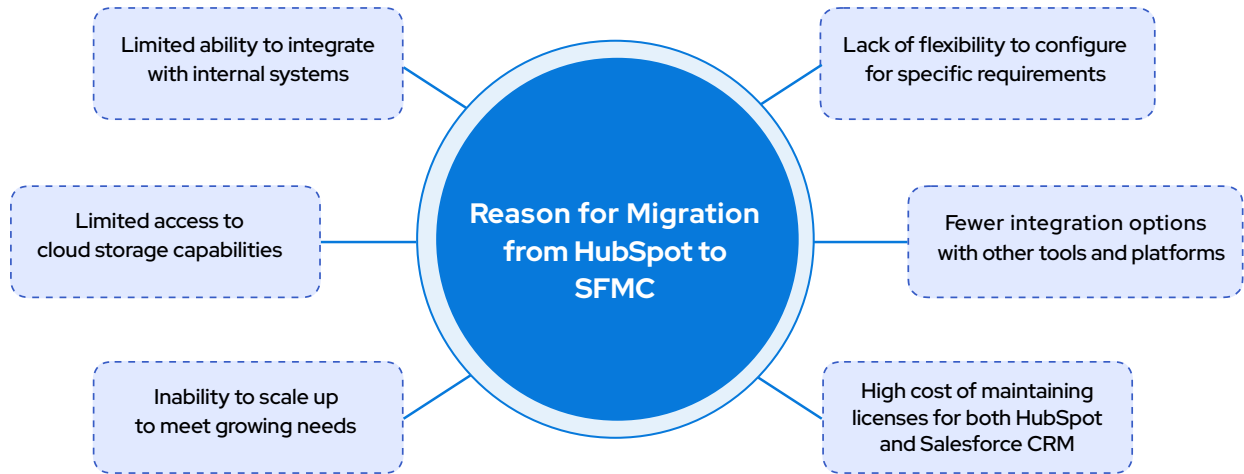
Limited ability to integrate with internal systems

Lack of flexibility to configure for specific requirements

Limited access to cloud storage capabilities

Reason for Migration from HubSpot to SFMC

Fewer integration options with other tools and platforms

Inability to scale up to meet growing needs

High cost of maintaining licenses for both HubSpot and Salesforce CRM